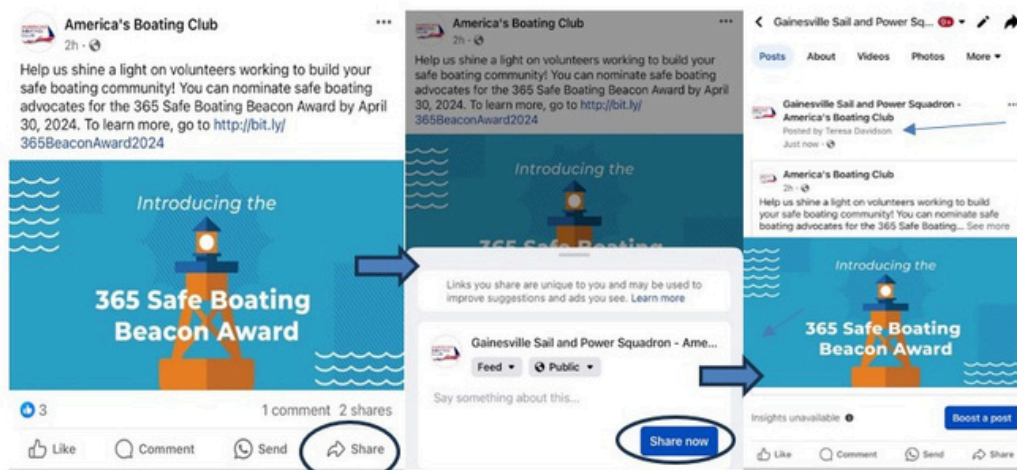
America's Boating Club
2h ·

Help us shine a light on volunteers working to build your safe boating community! You can nominate safe boating advocates for the 365 Safe Boating Beacon Award by April 30, 2024. To learn more, go to http://bit.ly/365BeaconAward2024

Introducing the
365 Safe Boating Beacon Award

3
1 comment 2 shares
Like Comment Send Share

America's Boating Club
2h ·

Help us shine a light on volunteers working to build your safe boating community! You can nominate safe boating advocates for the 365 Safe Boating Beacon Award by April 30, 2024. To learn more, go to http://bit.ly/365BeaconAward2024

Introducing the

Links you share are unique to you and may be used to improve suggestions and ads you see. Learn more

Gainesville Sail and Power Squadron - Ame...
Feed Public

Say something about this...

Share now

Gainesville Sail and Power Sq...
Posts About Videos Photos More

Gainesville Sail and Power Squadron - America's Boating Club
Posted by Teresa Davidson
Just now ·

America's Boating Club
2h ·
Help us shine a light on volunteers working to build your safe boating community! You can nominate safe boating advocates for the 365 Safe Boating... See more

Introducing the
365 Safe Boating Beacon Award

Insights unavailable
Boost a post
Like Comment Send Share